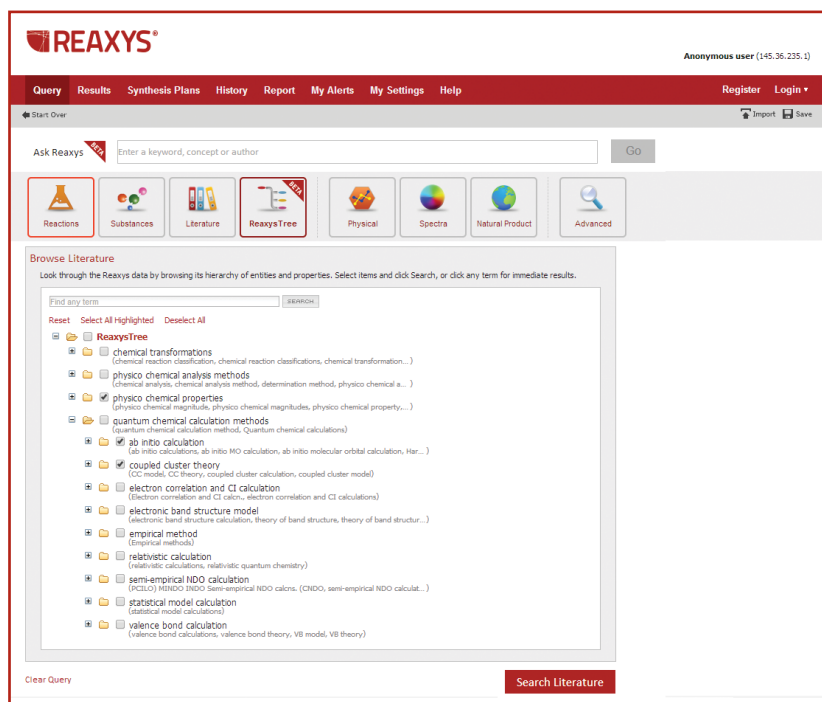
REAXYS®

Anonymous user (145.36.235.1)

Query Results Synthesis Plans History Report My Alerts My Settings Help Register Login ▾

Start Over Import Save

Ask Reaxys BETA Enter a keyword, concept or author Go

Reactions Substances Literature ReaxysTree BETA Physical Spectra Natural Product Advanced

Browse Literature

Look through the Reaxys data by browsing its hierarchy of entities and properties. Select items and click Search, or click any term for immediate results.

Find any term SEARCH

Reset Select All Highlighted Deselect All

ReaxysTree

chemical transformations
(chemical reaction classification, chemical reaction classifications, chemical transformation...)

physico chemical analysis methods
(chemical analysis, chemical analysis method, determination method, physico chemical a...)

physico chemical properties
(physico chemical magnitude, physico chemical magnitudes, physico chemical property,...)

quantum chemical calculation methods
(quantum chemical calculation method, Quantum chemical calculations)

ab initio calculation
(ab initio calculations, ab initio MO calculation, ab initio molecular orbital calculation, Har...)

coupled cluster theory
(CC model, CC theory, coupled cluster calculation, coupled cluster model)

electron correlation and CI calculation
(Electron correlation and CI calcn., electron correlation and CI calculations)

electronic band structure model
(electronic band structure calculation, theory of band structure, theory of band structur...)

empirical method
(Empirical methods)

relativistic calculation
(relativistic calculations, relativistic quantum chemistry)

semi-empirical NDO calculation
(PCILO) MINDO INDO Semi-empirical NDO calcns. (CNDO, semi-empirical NDO calculat...)

statistical model calculation
(statistical model calculations)

valence bond calculation
(valence bond calculations, valence bond theory, VB model, VB theory)

Clear Query

Search Literature